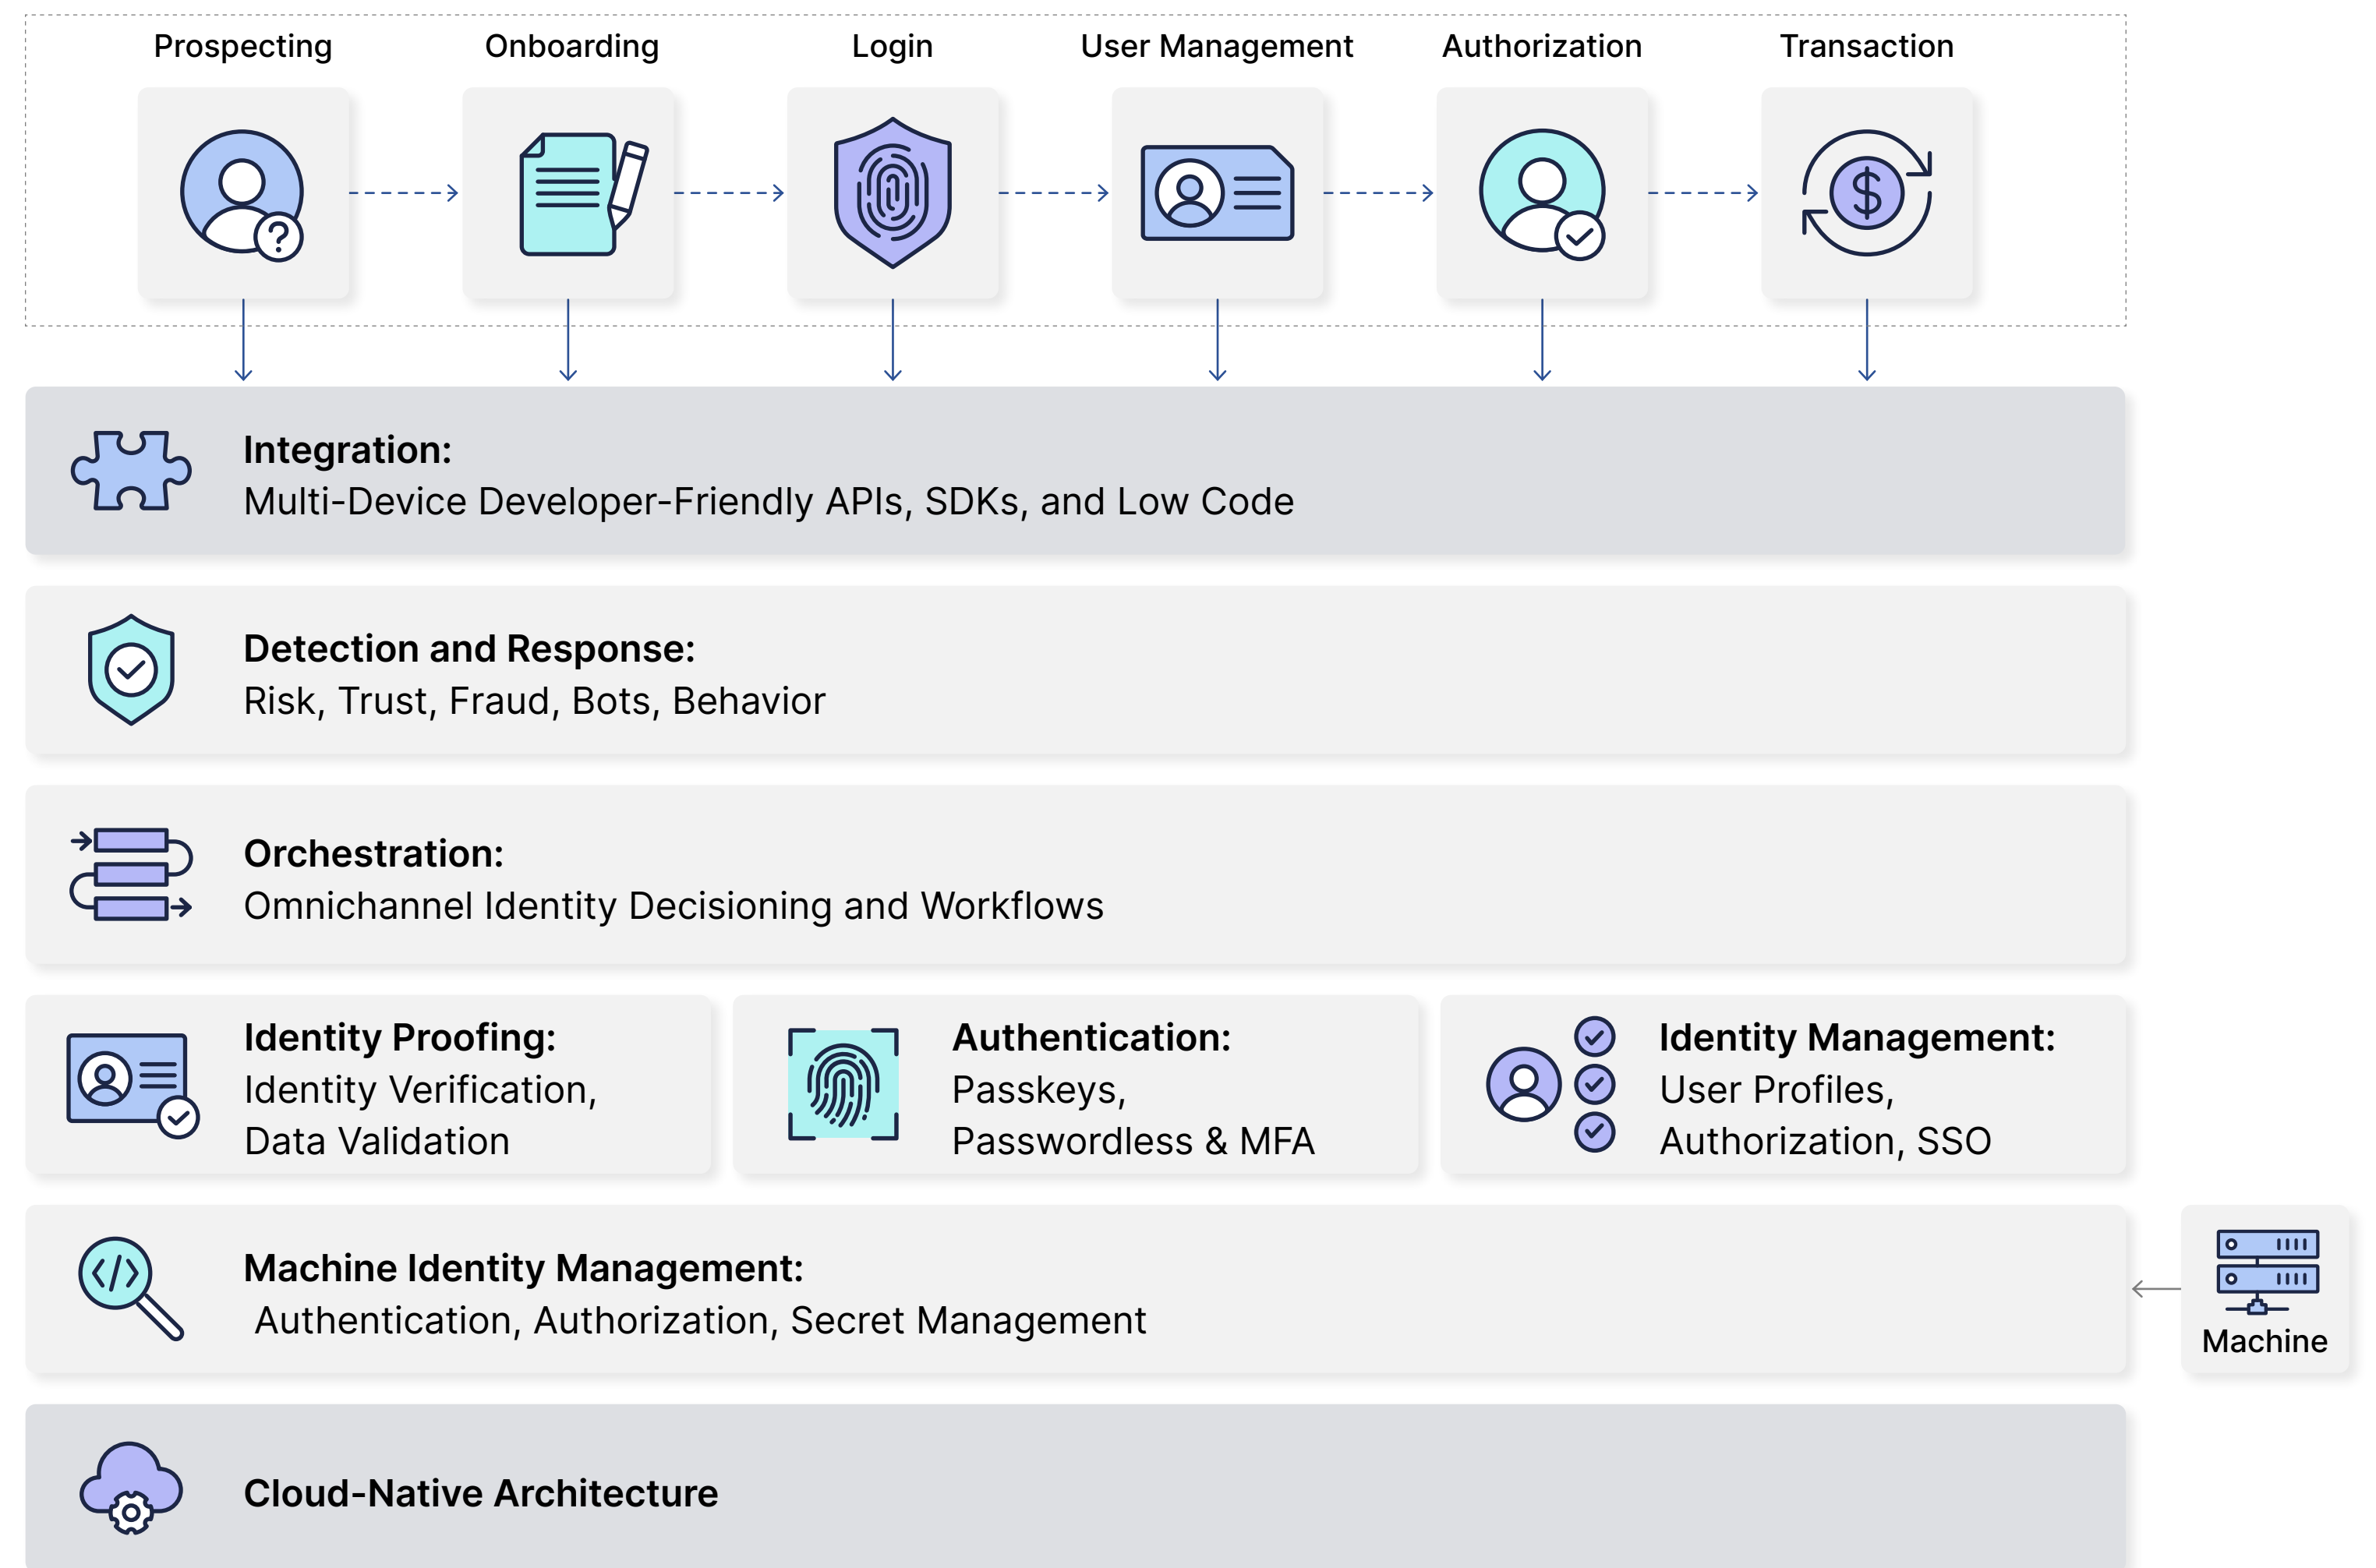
Prospecting

Onboarding

Login

User Management

Authorization

Transaction

**Integration:**
Multi-Device Developer-Friendly APIs, SDKs, and Low Code

**Detection and Response:**
Risk, Trust, Fraud, Bots, Behavior

**Orchestration:**
Omnichannel Identity Decisioning and Workflows

**Identity Proofing:**
Identity Verification, Data Validation

**Authentication:**
Passkeys, Passwordless & MFA

**Identity Management:**
User Profiles, Authorization, SSO

**Machine Identity Management:**
Authentication, Authorization, Secret Management

Machine

**Cloud-Native Architecture**